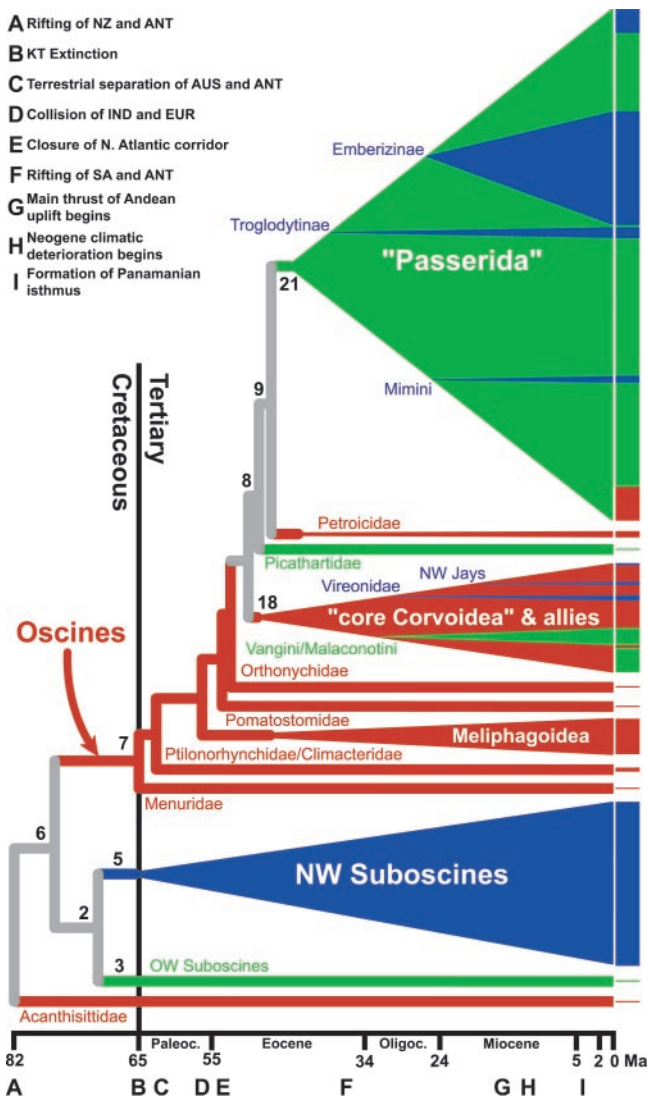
A Rifting of NZ and ANT
B KT Extinction
C Terrestrial separation of AUS and ANT
D Collision of IND and EUR
E Closure of N. Atlantic corridor
F Rifting of SA and ANT
G Main thrust of Andean uplift begins
H Neogene climatic deterioration begins
I Formation of Panamanian isthmus

Emberizinae
Troglodytinae
"Passerida"
21
9
Mimini
8
Petroicidae
Picathartidae
NW Jays
Vireonidae
18
"core Corvoidea" & allies
Vangini/Malaconotini
Orthonychidae
Pomatostomidae
Meliphagoidea
Ptilonorhynchidae/Climacteridae
Menuridae
Oscines
7
6
5
NW Suboscines
2
3
OW Suboscines
Acanthisittidae

Tertiary
Cretaceous

Paleoc.
Eocene
Oligoc.
Miocene

82
65
55
34
24
5
2
0
Ma

A
B C
D E
F
G H
I